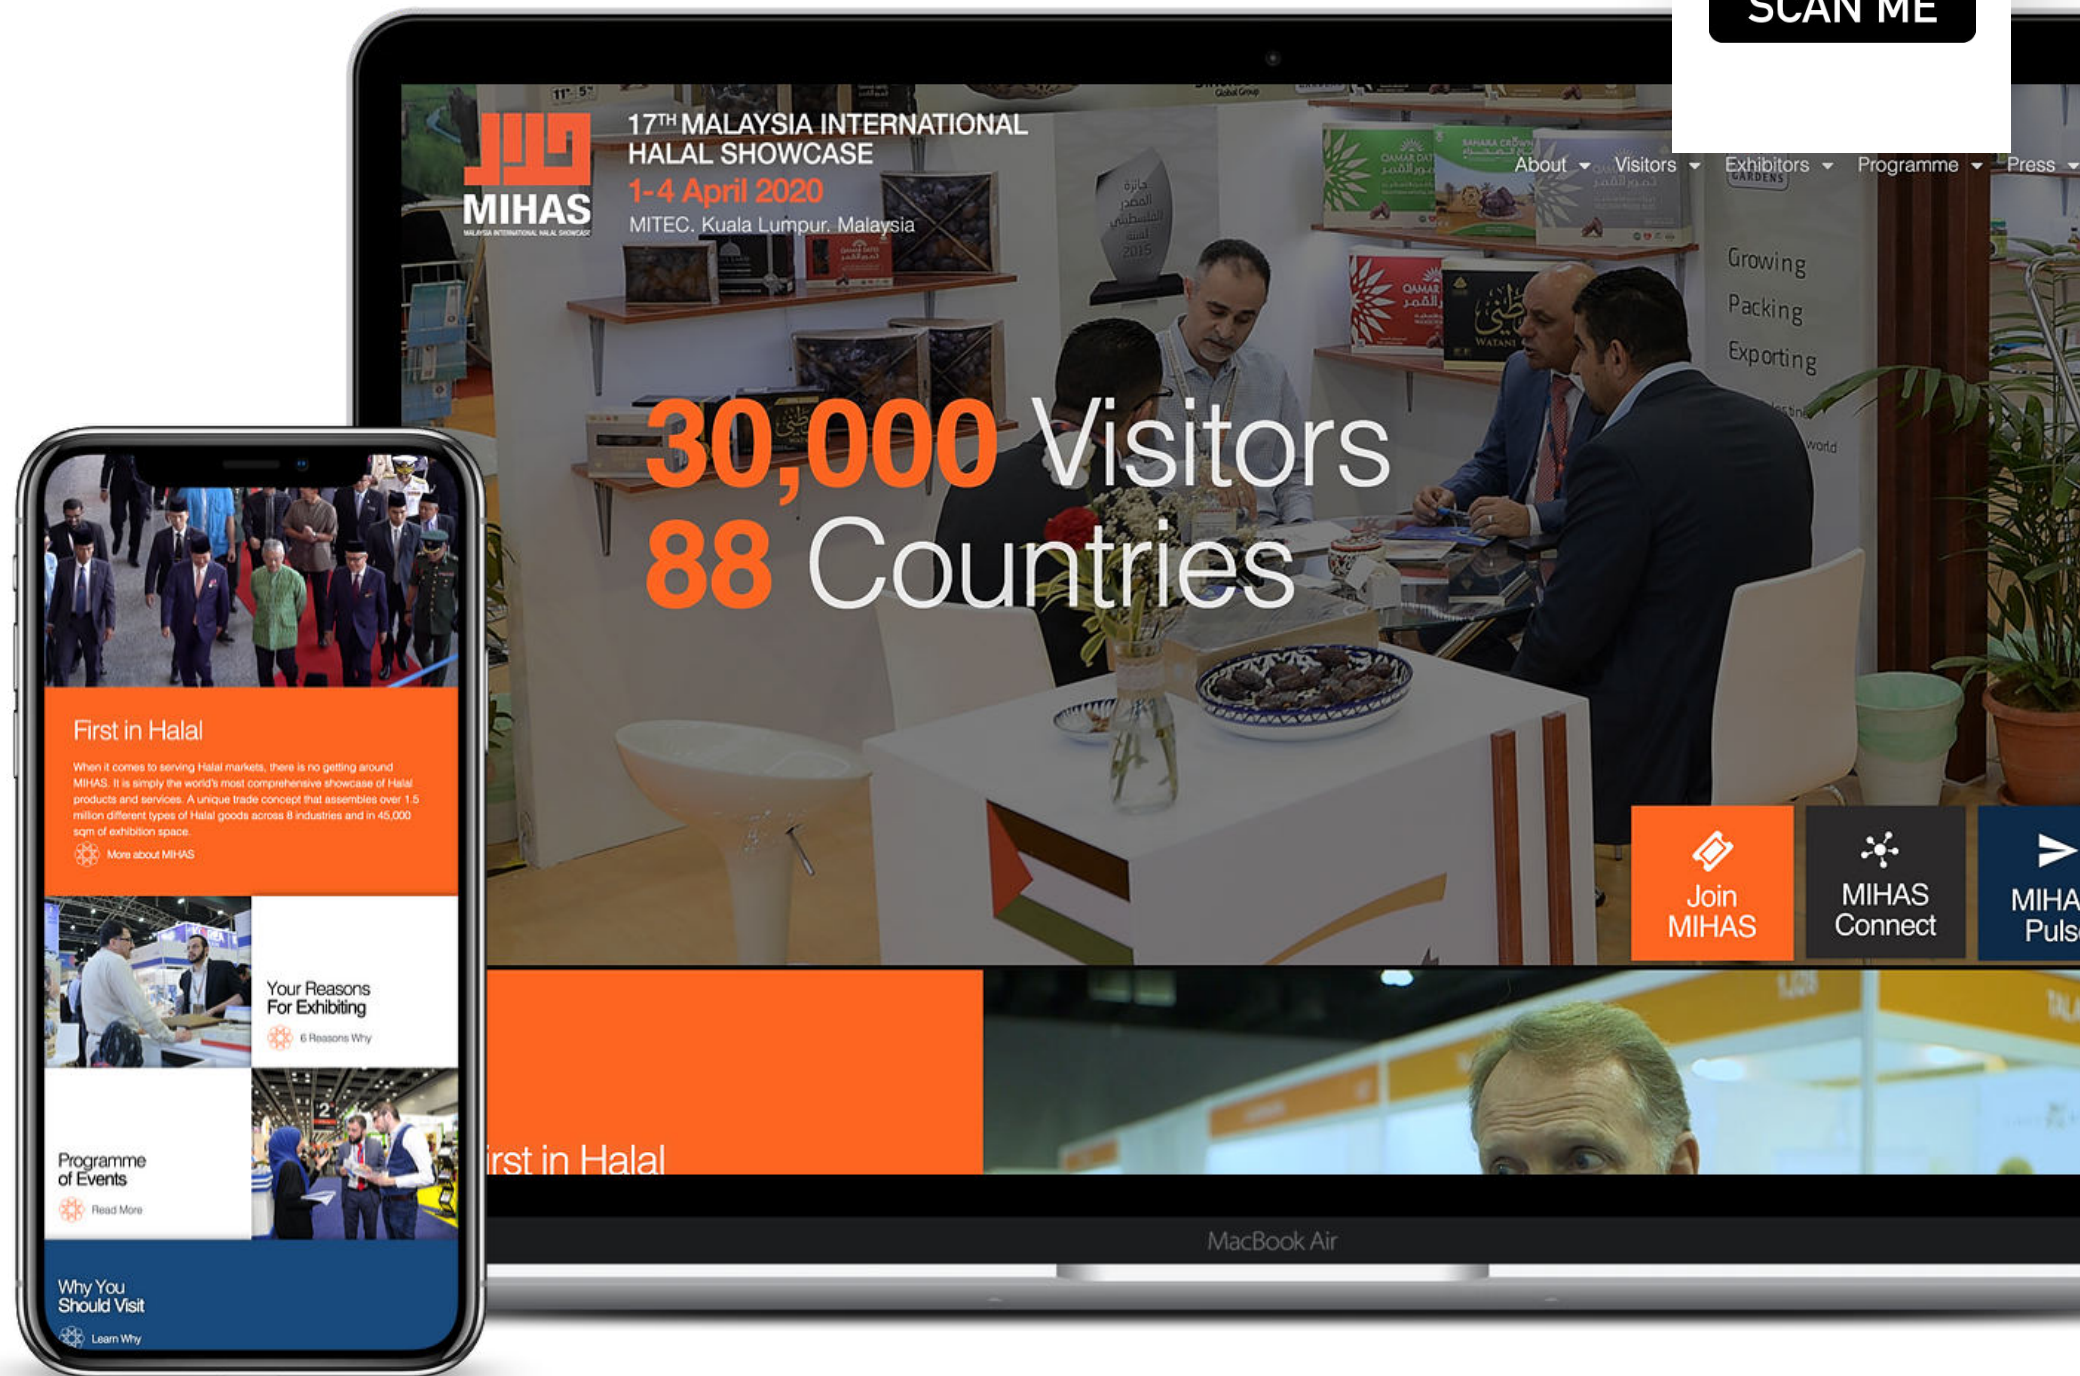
SCAN ME

MIHAS
MALAYSIA INTERNATIONAL HALAL SHOWCASE

17$^{TH}$ MALAYSIA INTERNATIONAL HALAL SHOWCASE
1-4 April 2020
MITEC. Kuala Lumpur. Malaysia

About Visitors Exhibitors Programme Press

Growing
Packing
Exporting

30,000 Visitors
88 Countries

Join MIHAS
MIHAS Connect
MIHA Puls

irst in Halal

MacBook Air

First in Halal
When it comes to serving Halal markets, there is no getting around MIHAS. It is simply the world's most comprehensive showcase of Halal products and services. A unique trade concept that assembles over 1.5 million different types of Halal goods across 8 industries and in 45,000 sqm of exhibition space.
More about MIHAS

Your Reasons For Exhibiting
6 Reasons Why

Programme of Events
Read More

Why You Should Visit
Learn Why